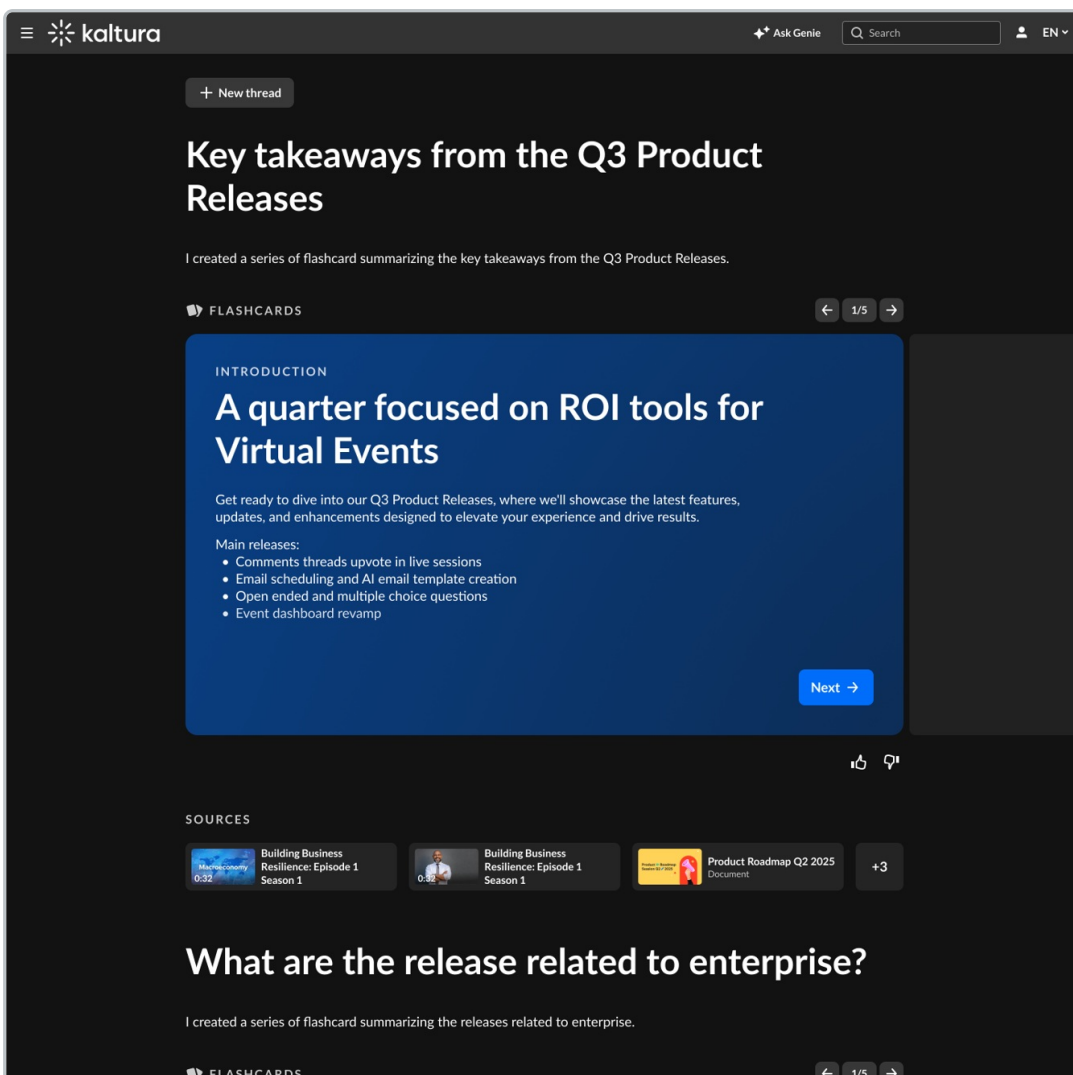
kaltura

Ask Genie

Search

EN

+ New thread

Key takeaways from the Q3 Product Releases

I created a series of flashcard summarizing the key takeaways from the Q3 Product Releases.

FLASHCARDS

1/5

INTRODUCTION

A quarter focused on ROI tools for Virtual Events

Get ready to dive into our Q3 Product Releases, where we'll showcase the latest features, updates, and enhancements designed to elevate your experience and drive results.

Main releases:
• Comments threads upvote in live sessions
• Email scheduling and AI email template creation
• Open ended and multiple choice questions
• Event dashboard revamp

Next →

SOURCES

Macroeconomy 0:32 Building Business Resilience: Episode 1 Season 1

0:32 Building Business Resilience: Episode 1 Season 1

Product Roadmap Q2 2025 Document

+3

What are the release related to enterprise?

I created a series of flashcard summarizing the releases related to enterprise.

FLASHCARDS

1/5